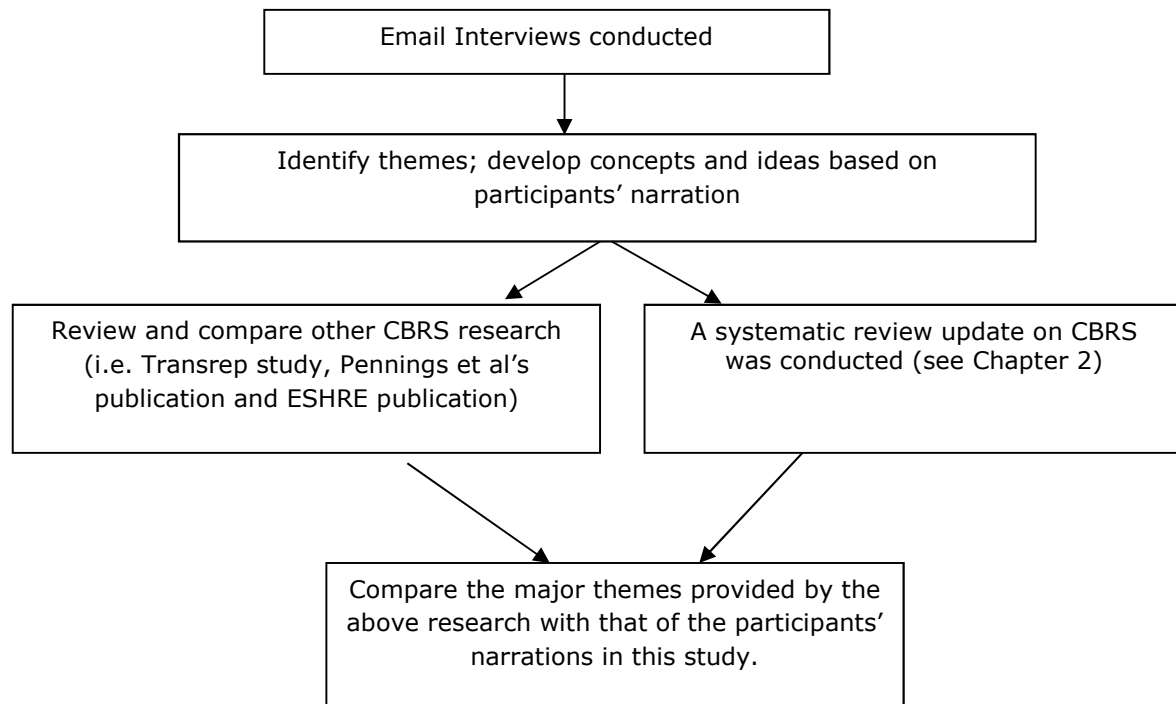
Email Interviews conducted

Identify themes; develop concepts and ideas based on participants' narration

Review and compare other CBRS research (i.e. Transrep study, Pennings et al's publication and ESHRE publication)

A systematic review update on CBRS was conducted (see Chapter 2)

Compare the major themes provided by the above research with that of the participants' narrations in this study.